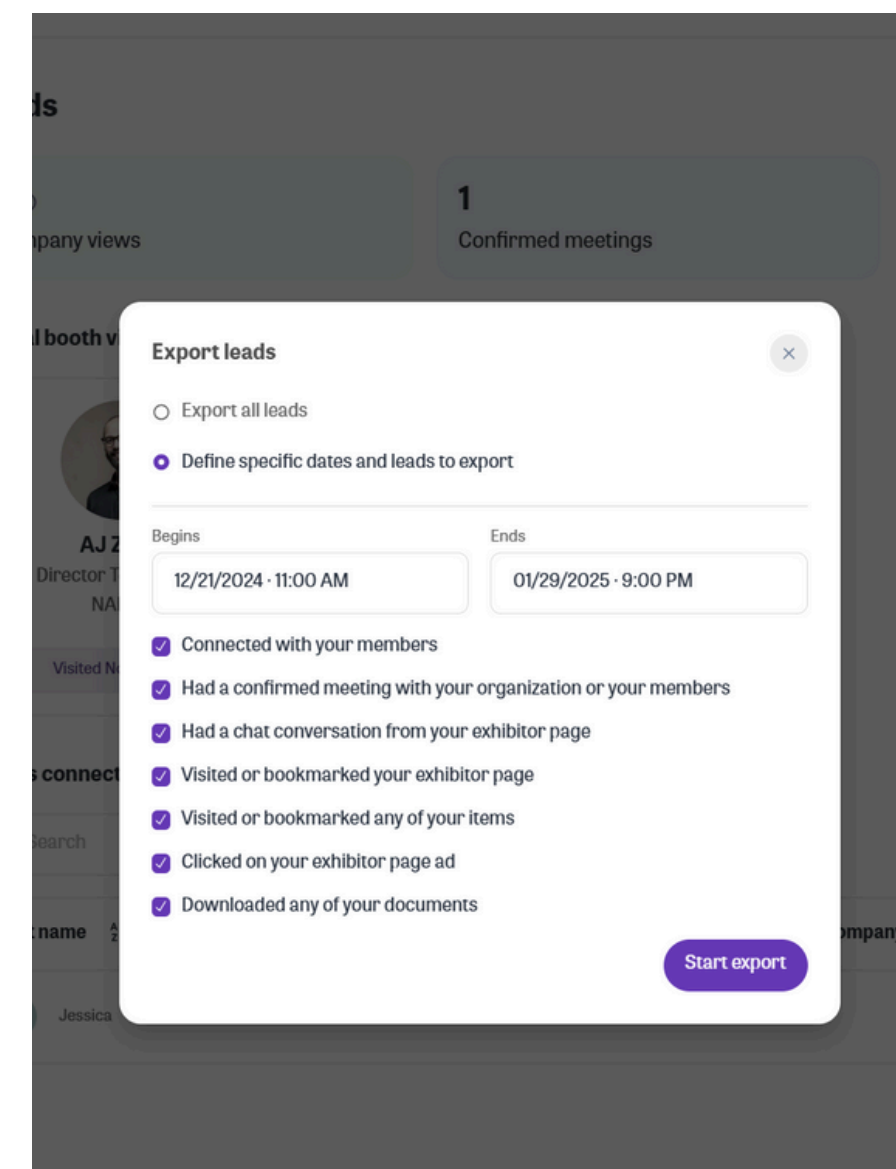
ds

npany views

1
Confirmed meetings

l booth v

AJ Z
Director T
NA

Visited N

s connect

Search

t name

Jessica

mpany

Export leads

×

Export all leads

Define specific dates and leads to export

Begins
12/21/2024 · 11:00 AM

Ends
01/29/2025 · 9:00 PM

Connected with your members

Had a confirmed meeting with your organization or your members

Had a chat conversation from your exhibitor page

Visited or bookmarked your exhibitor page

Visited or bookmarked any of your items

Clicked on your exhibitor page ad

Downloaded any of your documents

Start export